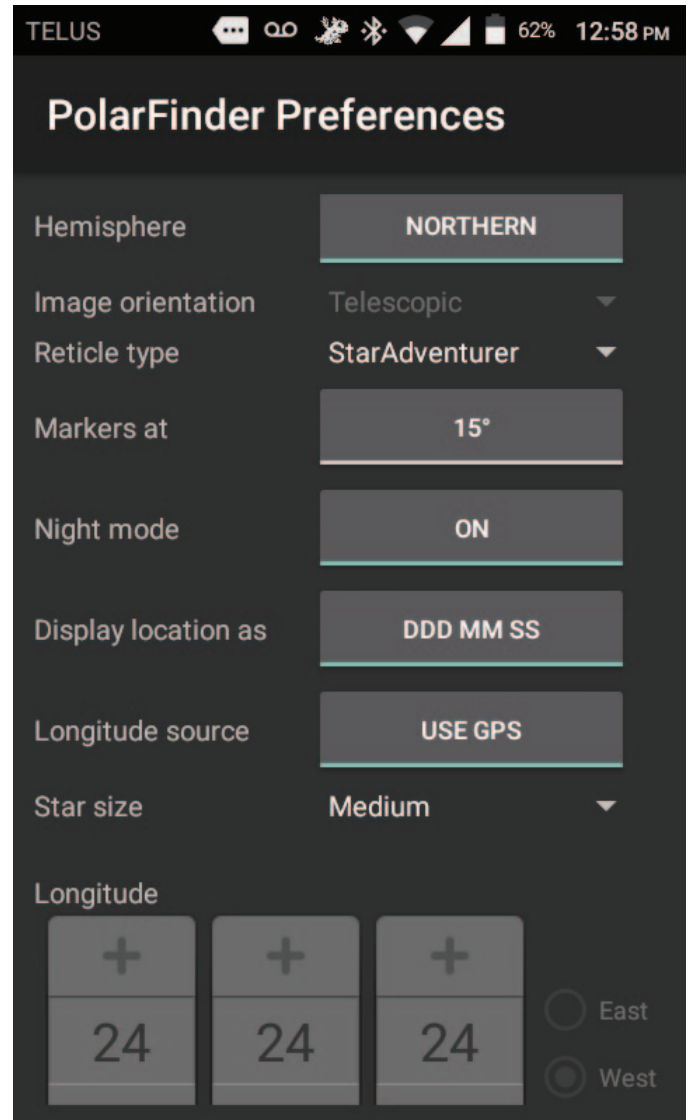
TELUS 62% 12:58 PM

PolarFinder Preferences

Hemisphere NORTHERN

Image orientation Telescopic

Reticle type StarAdventurer

Markers at 15°

Night mode ON

Display location as DDD MM SS

Longitude source USE GPS

Star size Medium

Longitude

+ + +

24 24 24

East

West